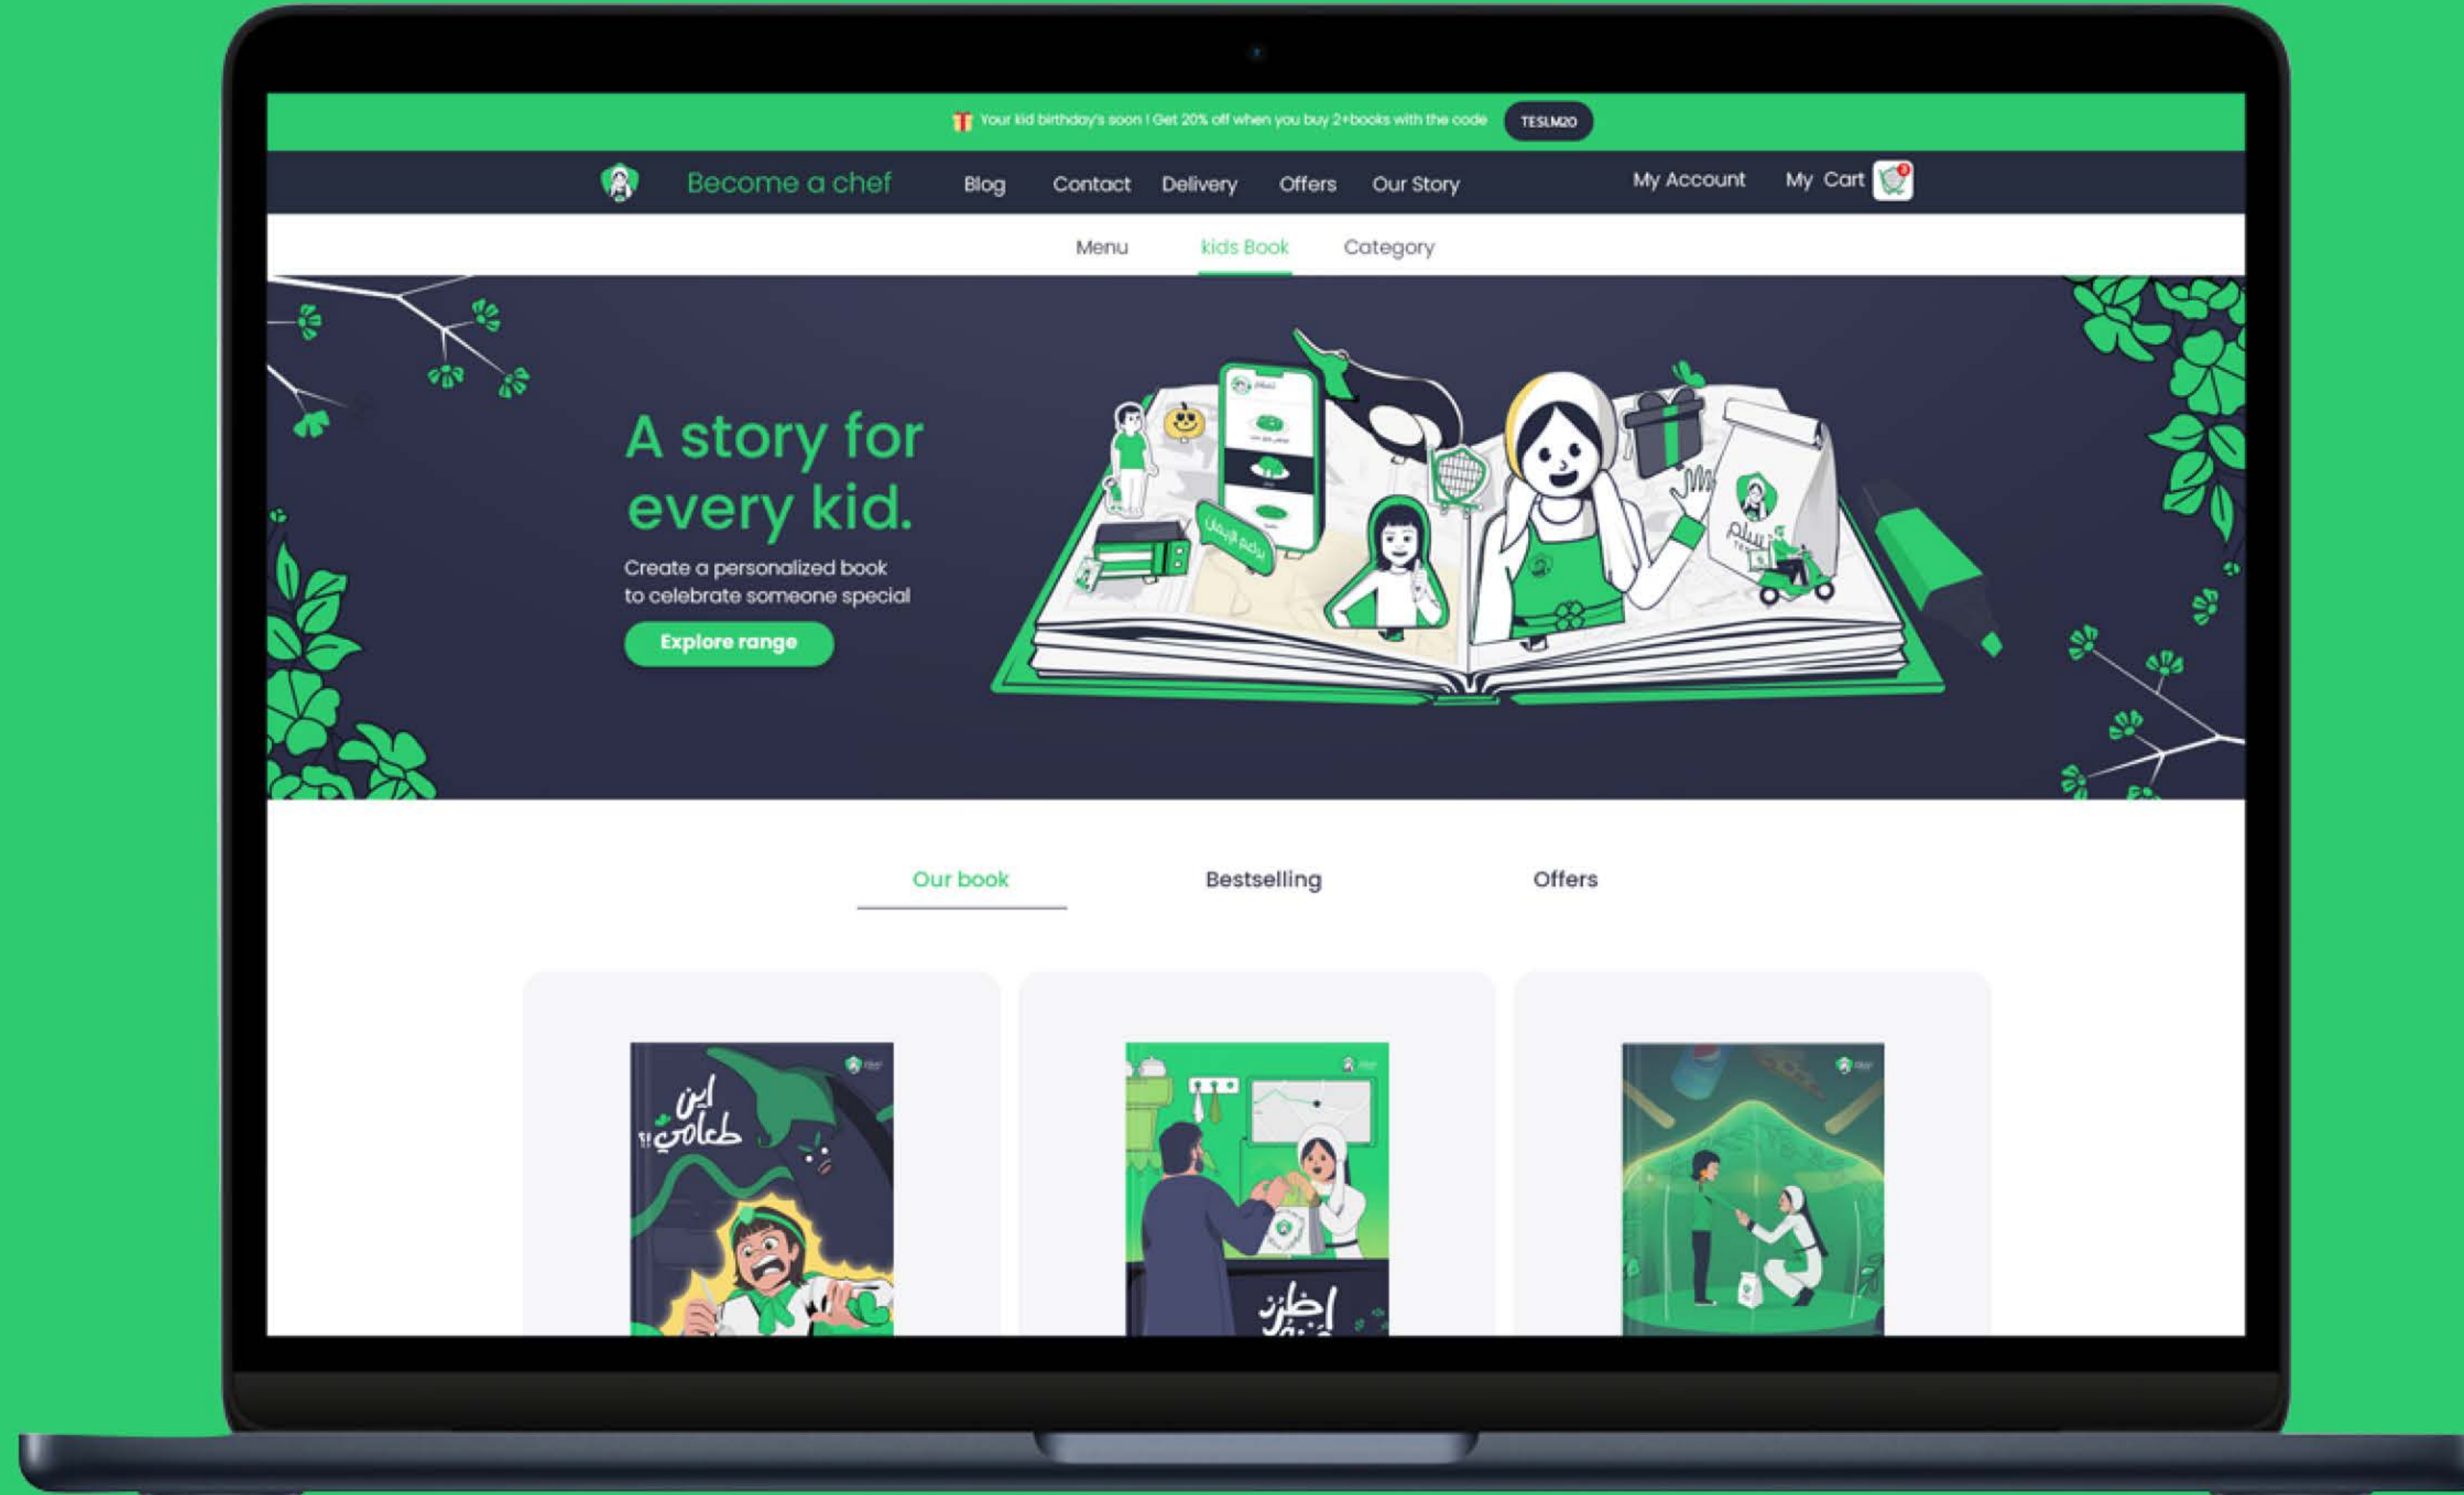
Your kid birthday's soon ! Get 20% off when you buy 2+books with the code TESLM20

Become a chef Blog Contact Delivery Offers Our Story My Account My Cart

Menu kids Book Category

A story for every kid.

Create a personalized book to celebrate someone special

Explore range

Our book Bestselling Offers

اين طعامي؟!

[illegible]